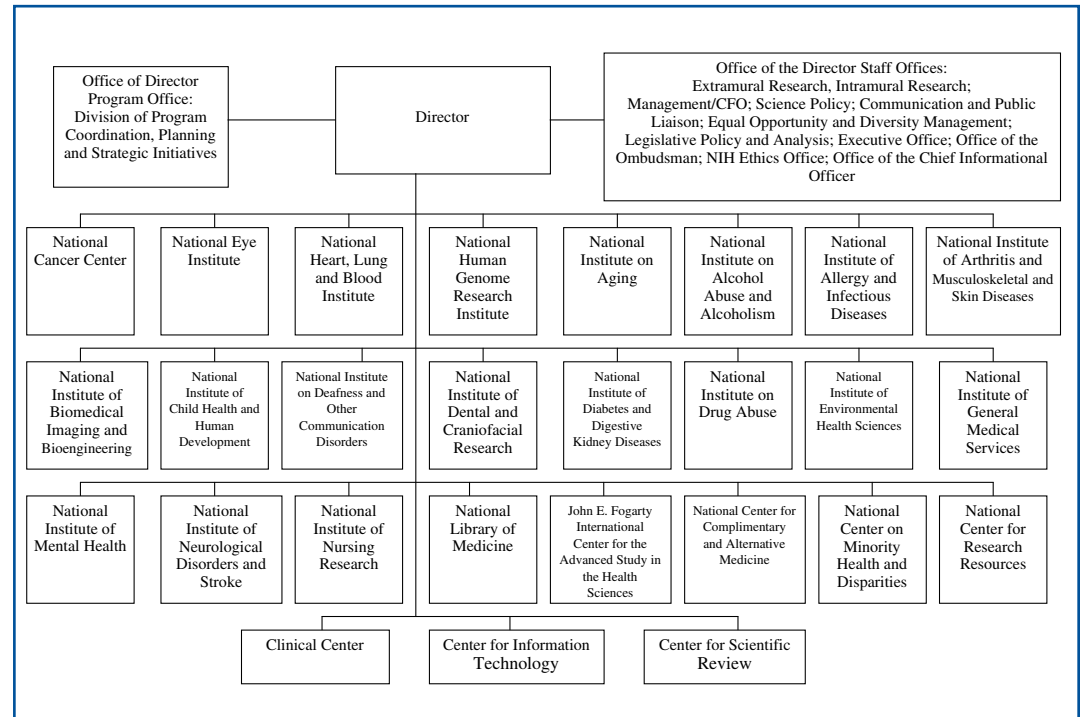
Office of Director Program Office: Division of Program Coordination, Planning and Strategic Initiatives

Director

Office of the Director Staff Offices: Extramural Research, Intramural Research; Management/CFO; Science Policy; Communication and Public Liaison; Equal Opportunity and Diversity Management; Legislative Policy and Analysis; Executive Office; Office of the Ombudsman; NIH Ethics Office; Office of the Chief Informational Officer

National Cancer Center

National Eye Institute

National Heart, Lung and Blood Institute

National Human Genome Research Institute

National Institute on Aging

National Institute on Alcohol Abuse and Alcoholism

National Institute of Allergy and Infectious Diseases

National Institute of Arthritis and Musculoskeletal and Skin Diseases

National Institute of Biomedical Imaging and Bioengineering

National Institute of Child Health and Human Development

National Institute on Deafness and Other Communication Disorders

National Institute of Dental and Craniofacial Research

National Institute of Diabetes and Digestive Kidney Diseases

National Institute on Drug Abuse

National Institute of Environmental Health Sciences

National Institute of General Medical Services

National Institute of Mental Health

National Institute of Neurological Disorders and Stroke

National Institute of Nursing Research

National Library of Medicine

John E. Fogarty International Center for the Advanced Study in the Health Sciences

National Center for Complimentary and Alternative Medicine

National Center on Minority Health and Disparities

National Center for Research Resources

Clinical Center

Center for Information Technology

Center for Scientific Review